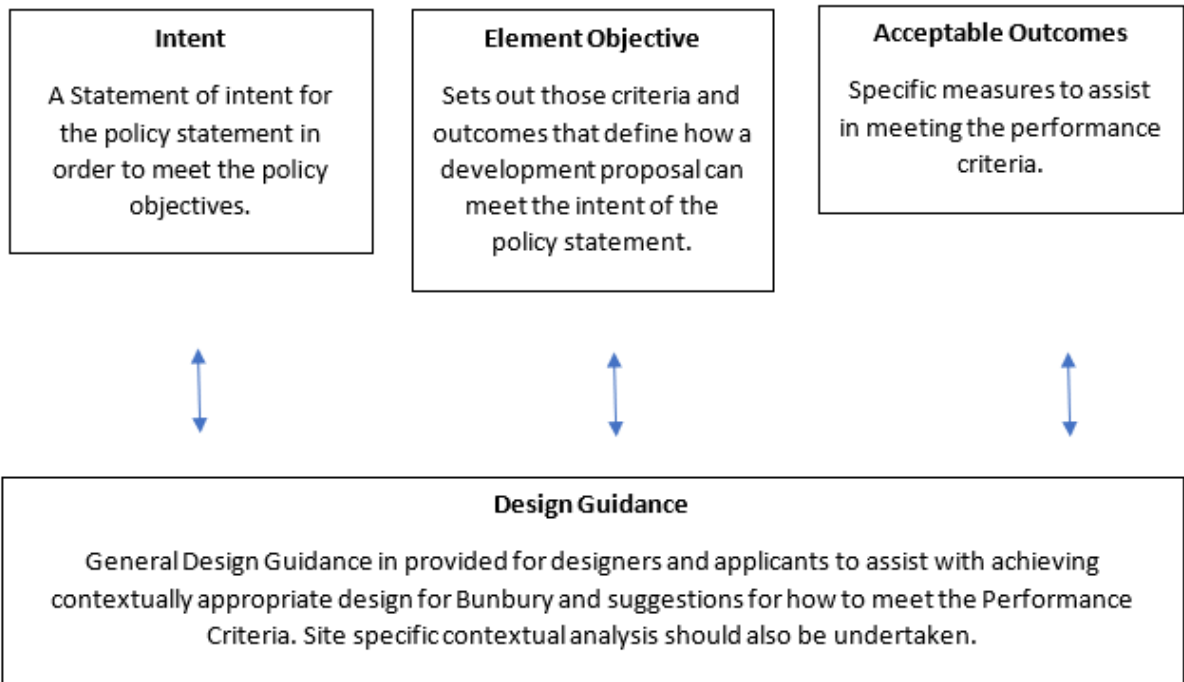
Intent

A Statement of intent for the policy statement in order to meet the policy objectives.

Element Objective

Sets out those criteria and outcomes that define how a development proposal can meet the intent of the policy statement.

Acceptable Outcomes

Specific measures to assist in meeting the performance criteria.

Design Guidance

General Design Guidance in provided for designers and applicants to assist with achieving contextually appropriate design for Bunbury and suggestions for how to meet the Performance Criteria. Site specific contextual analysis should also be undertaken.